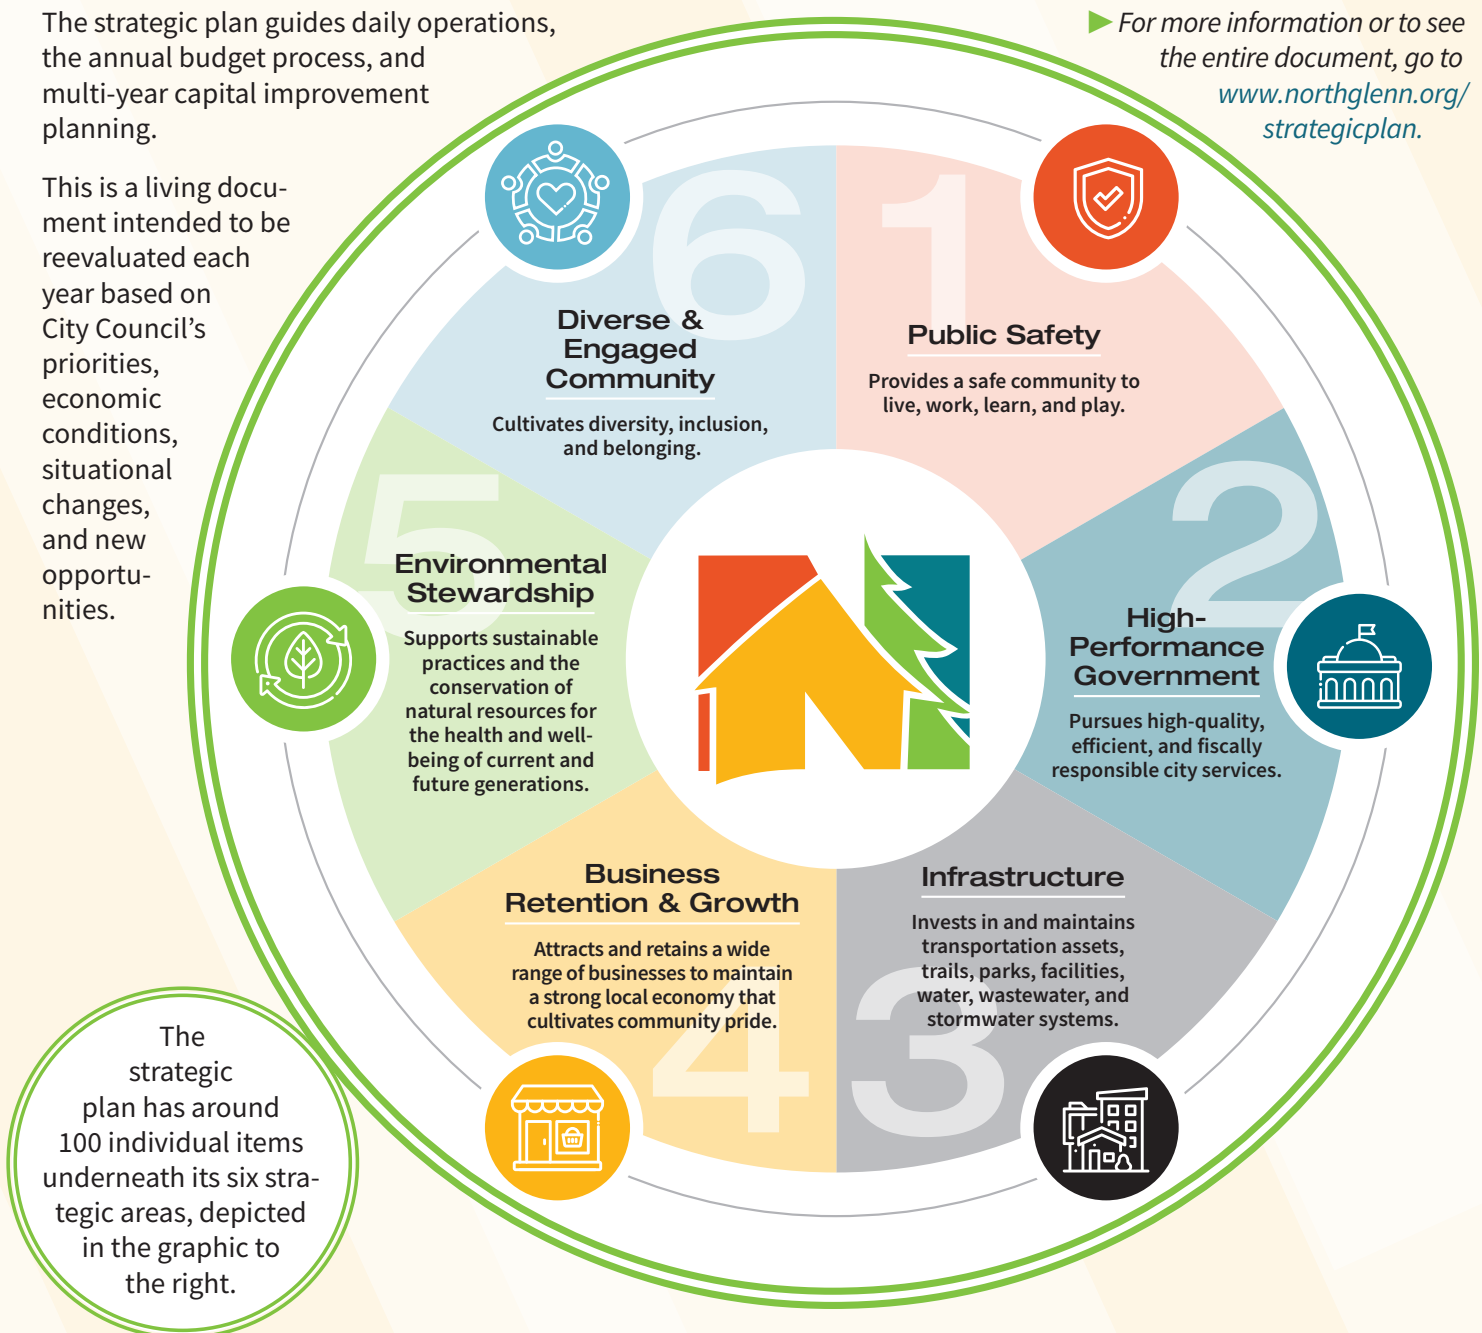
The strategic plan guides daily operations, the annual budget process, and multi-year capital improvement planning.

This is a living document intended to be reevaluated each year based on City Council's priorities, economic conditions, situational changes, and new opportunities.

For more information or to see the entire document, go to www.northglenn.org/strategicplan.

6

Diverse & Engaged Community

Cultivates diversity, inclusion, and belonging.

1

Public Safety

Provides a safe community to live, work, learn, and play.

2

High-Performance Government

Pursues high-quality, efficient, and fiscally responsible city services.

3

Infrastructure

Invests in and maintains transportation assets, trails, parks, facilities, water, wastewater, and stormwater systems.

4

Business Retention & Growth

Attracts and retains a wide range of businesses to maintain a strong local economy that cultivates community pride.

5

Environmental Stewardship

Supports sustainable practices and the conservation of natural resources for the health and well-being of current and future generations.

The strategic plan has around 100 individual items underneath its six strategic areas, depicted in the graphic to the right.